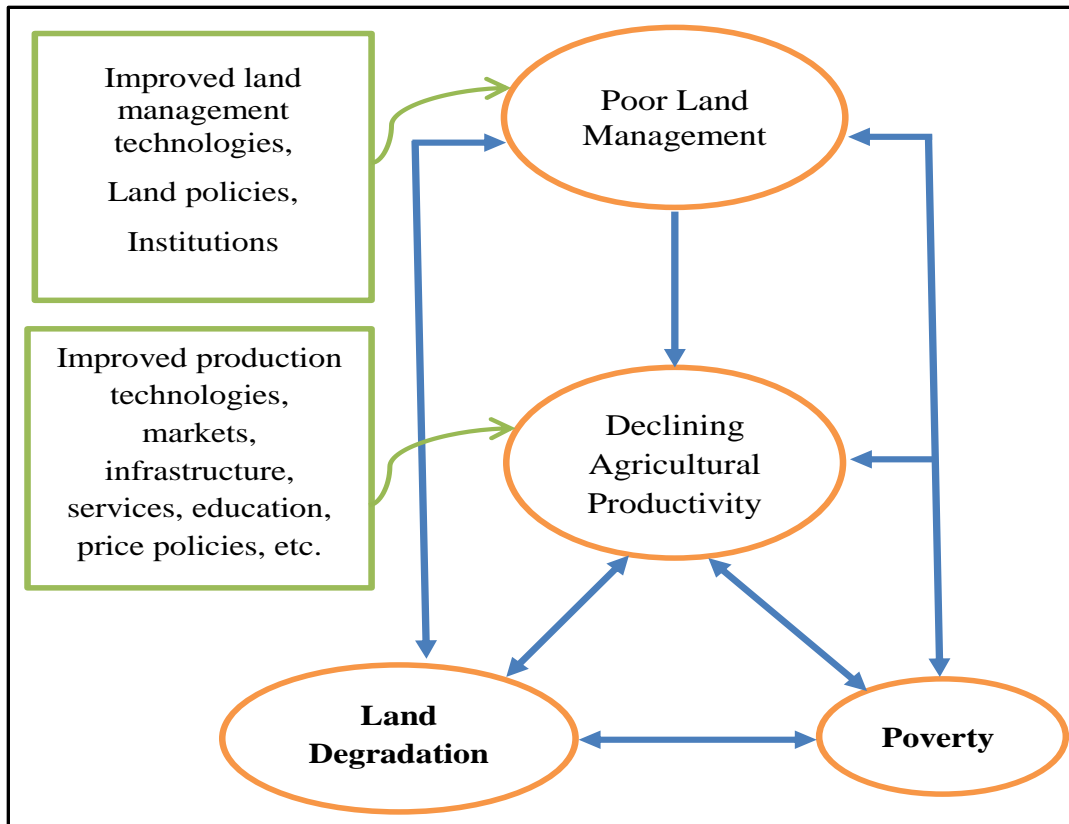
Improved land management technologies,

Land policies,

Institutions

Poor Land Management

Improved production technologies, markets, infrastructure, services, education, price policies, etc.

Declining Agricultural Productivity

Land Degradation

Poverty